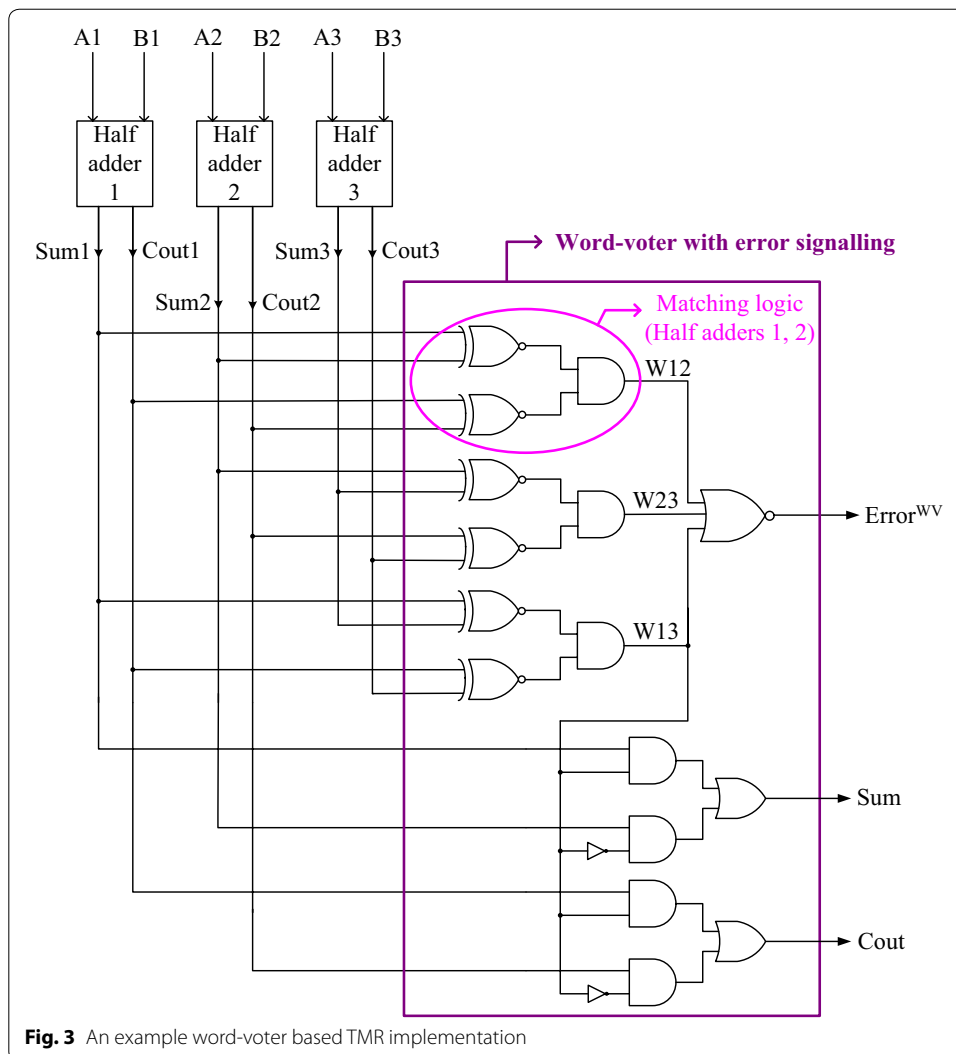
A1 B1 A2 B2 A3 B3

Half adder 1

Half adder 2

Half adder 3

Sum1 Cout1 Sum2 Cout2 Sum3 Cout3

Word-voter with error signalling

Matching logic (Half adders 1, 2)

W12

W23

W13

Error$^{WV}$

Sum

Cout

**Fig. 3** An example word-voter based TMR implementation